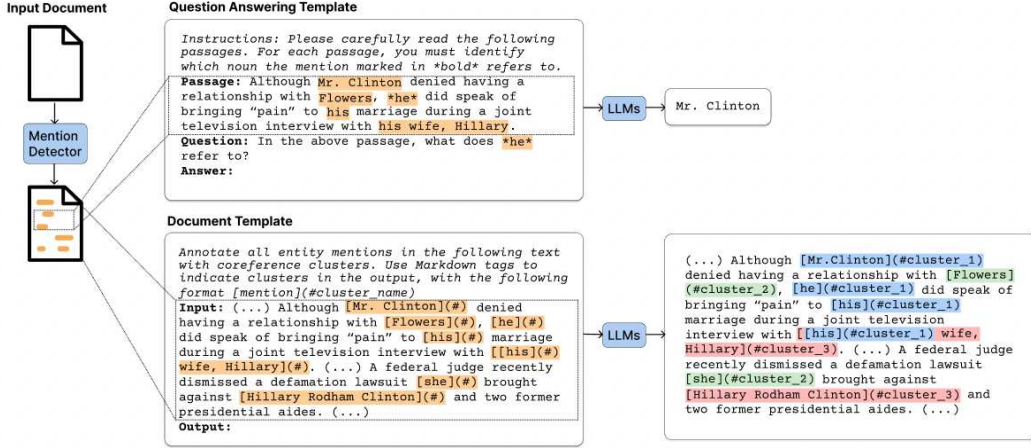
Input Document

Mention Detector

Question Answering Template

Instructions: Please carefully read the following passages. For each passage, you must identify which noun the mention marked in *bold* refers to.

Passage: Although Mr. Clinton denied having a relationship with Flowers, *he* did speak of bringing "pain" to his marriage during a joint television interview with his wife, Hillary.

Question: In the above passage, what does *he* refer to?

Answer:

LLMs

Mr. Clinton

Document Template

Annotate all entity mentions in the following text with coreference clusters. Use Markdown tags to indicate clusters in the output, with the following format [mention](#cluster_name)

Input: (...) Although [Mr. Clinton](#) denied having a relationship with [Flowers](#), [he](#) did speak of bringing "pain" to [his](#) marriage during a joint television interview with [[his](#) wife, Hillary](#). (...) A federal judge recently dismissed a defamation lawsuit [she](#) brought against [Hillary Rodham Clinton](#) and two former presidential aides. (...)

Output:

LLMs

(...) Although [Mr.Clinton](#cluster_1) denied having a relationship with [Flowers](#cluster_2), [he](#cluster_1) did speak of bringing "pain" to [his](#cluster_1) marriage during a joint television interview with [[his](#cluster_1) wife, Hillary](#cluster_3). (...) A federal judge recently dismissed a defamation lawsuit [she](#cluster_2) brought against [Hillary Rodham Clinton](#cluster_3) and two former presidential aides. (...)